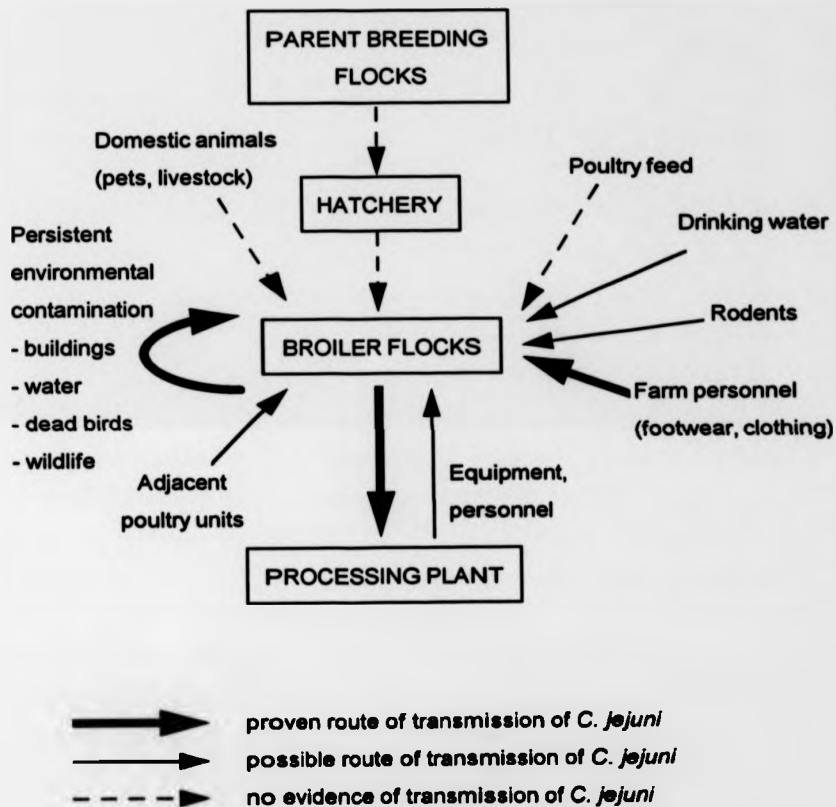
PARENT BREEDING FLOCKS

Domestic animals (pets, livestock)

HATCHERY

Poultry feed

Drinking water

Persistent environmental contamination
- buildings
- water
- dead birds
- wildlife

BROILER FLOCKS

Rodents

Farm personnel (footwear, clothing)

Adjacent poultry units

Equipment, personnel

PROCESSING PLANT

proven route of transmission of C. jejuni
possible route of transmission of C. jejuni
no evidence of transmission of C. jejuni